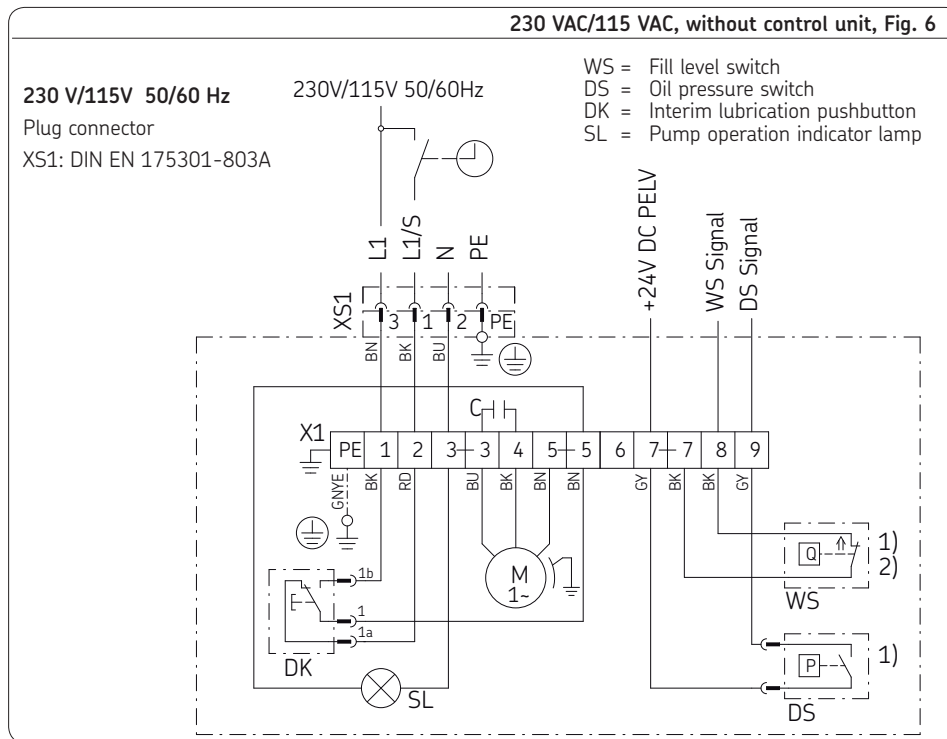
230 VAC/115 VAC, without control unit, Fig. 6

230 V/115V 50/60 Hz
Plug connector
XS1: DIN EN 175301-803A

230V/115V 50/60Hz

WS = Fill level switch
DS = Oil pressure switch
DK = Interim lubrication pushbutton
SL = Pump operation indicator lamp

L1 L1/S N PE

+24V DC PELV

WS Signal DS Signal

XS1 3 1 2 PE

BN BK BU

C

X1 PE 1 2 3 3 4 5 5 6 7 7 8 9

GNYE BK RD BU BK BN BN GY BK BK GY

M
1~

1b
1
1a

DK

SL

Q
1)
2)
WS

P
1)
DS